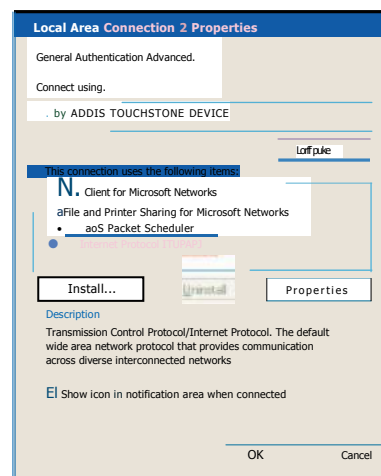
Local Area Connection 2 Properties

General Authentication Advanced.

Connect using.

. by ADDIS TOUCHSTONE DEVICE

Lorff puke

This connection uses the following items:

N. Client for Microsoft Networks

aFile and Printer Sharing for Microsoft Networks

• aoS Packet Scheduler

Internet Protocol (TUPAP)

Install...

Uninstall

Properties

Description

Transmission Control Protocol/Internet Protocol. The default wide area network protocol that provides communication across diverse interconnected networks

El Show icon in notification area when connected

OK

Cancel